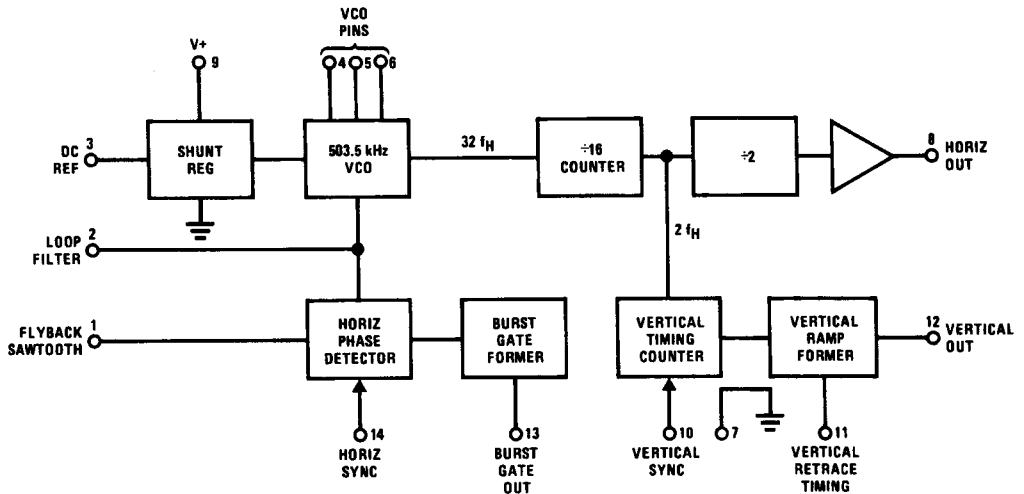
VCO PINS

4 5 6

V+

9

DC REF 3

SHUNT REG

503.5 kHz VCO

32 $f_H$

÷16 COUNTER

÷2

8 HORIZ OUT

LOOP FILTER 2

2 $f_H$

FLYBACK SAWTOOTH 1

HORIZ PHASE DETECTOR

BURST GATE FORMER

VERTICAL TIMING COUNTER

VERTICAL RAMP FORMER

12 VERTICAL OUT

14 HORIZ SYNC

13 BURST GATE OUT

10 VERTICAL SYNC

7

11 VERTICAL RETRACE TIMING